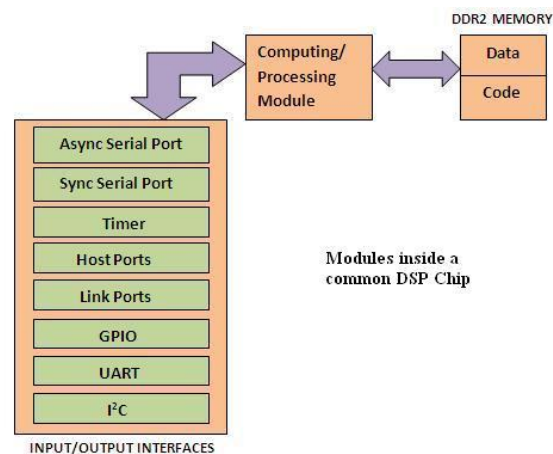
DDR2 MEMORY

Computing/ Processing Module

Data

Code

Async Serial Port

Sync Serial Port

Timer

Host Ports

Link Ports

GPIO

UART

$I^2C$

INPUT/OUTPUT INTERFACES

Modules inside a common DSP Chip